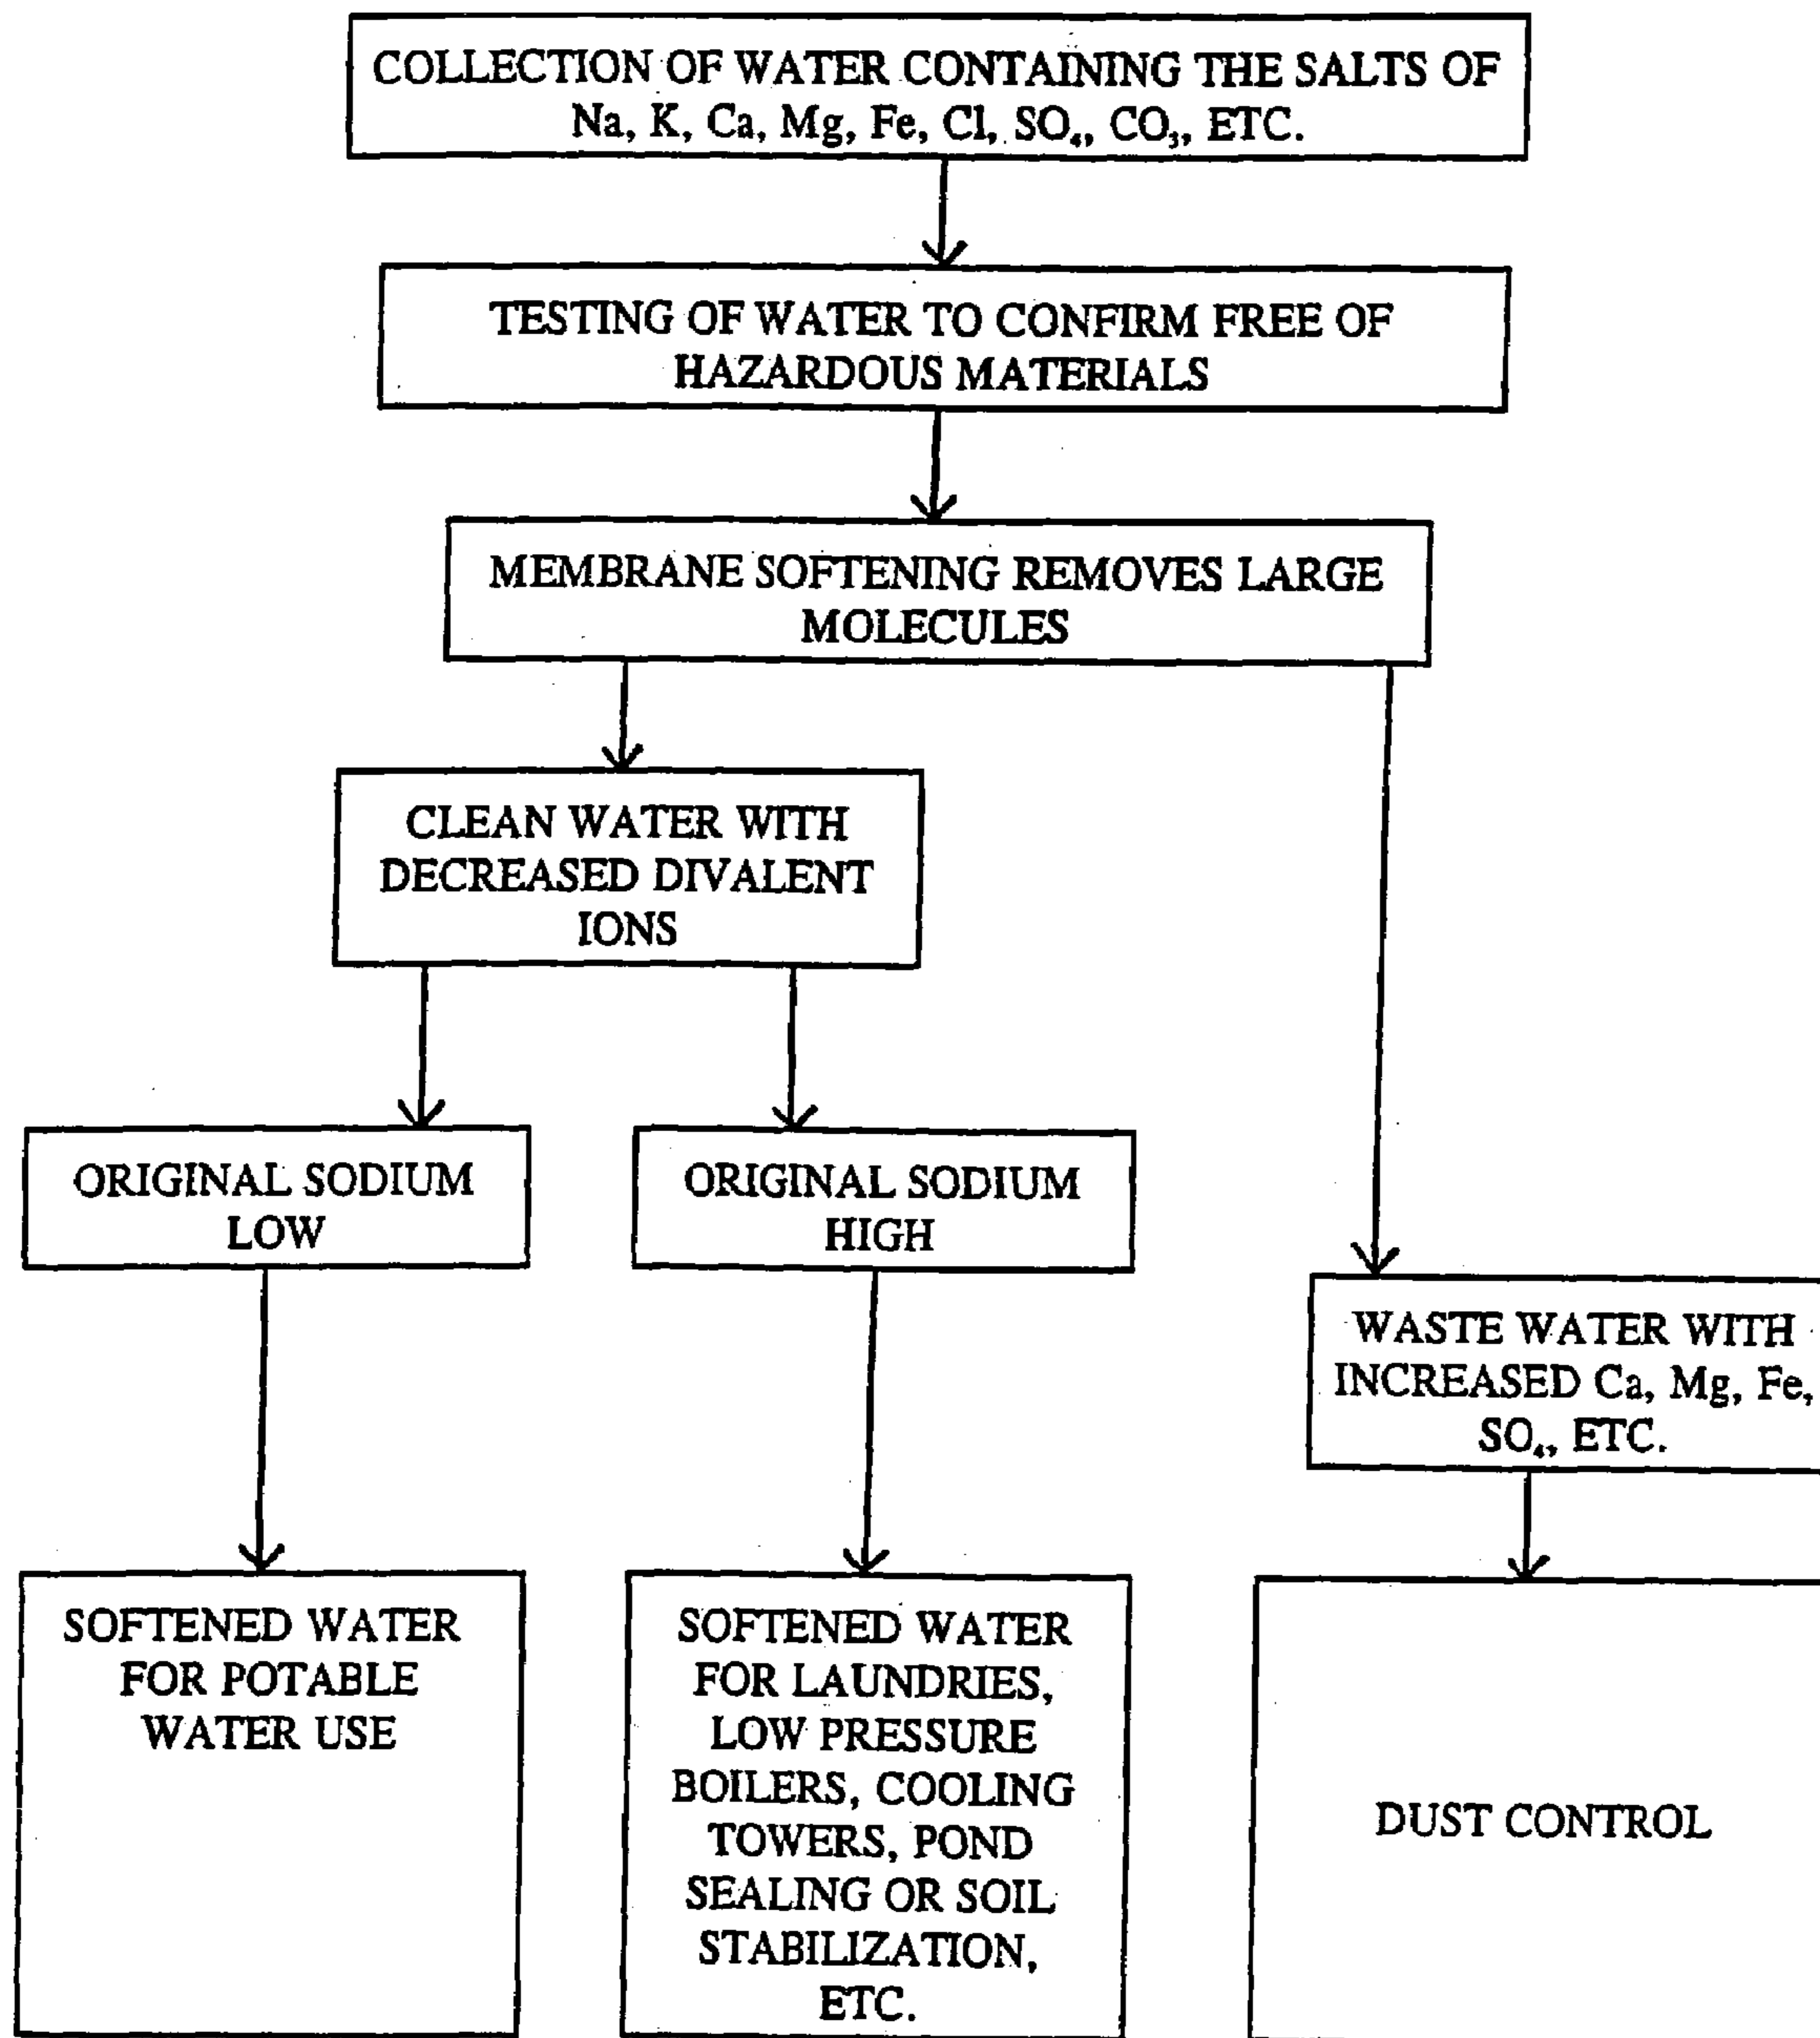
COLLECTION OF WATER CONTAINING THE SALTS OF Na, K, Ca, Mg, Fe, Cl, $SO_4$, $CO_3$, ETC.

TESTING OF WATER TO CONFIRM FREE OF HAZARDOUS MATERIALS

MEMBRANE SOFTENING REMOVES LARGE MOLECULES

CLEAN WATER WITH DECREASED DIVALENT IONS

ORIGINAL SODIUM LOW

ORIGINAL SODIUM HIGH

WASTE WATER WITH INCREASED Ca, Mg, Fe, $SO_4$, ETC.

SOFTENED WATER FOR POTABLE WATER USE

SOFTENED WATER FOR LAUNDRIES, LOW PRESSURE BOILERS, COOLING TOWERS, POND SEALING OR SOIL STABILIZATION, ETC.

DUST CONTROL